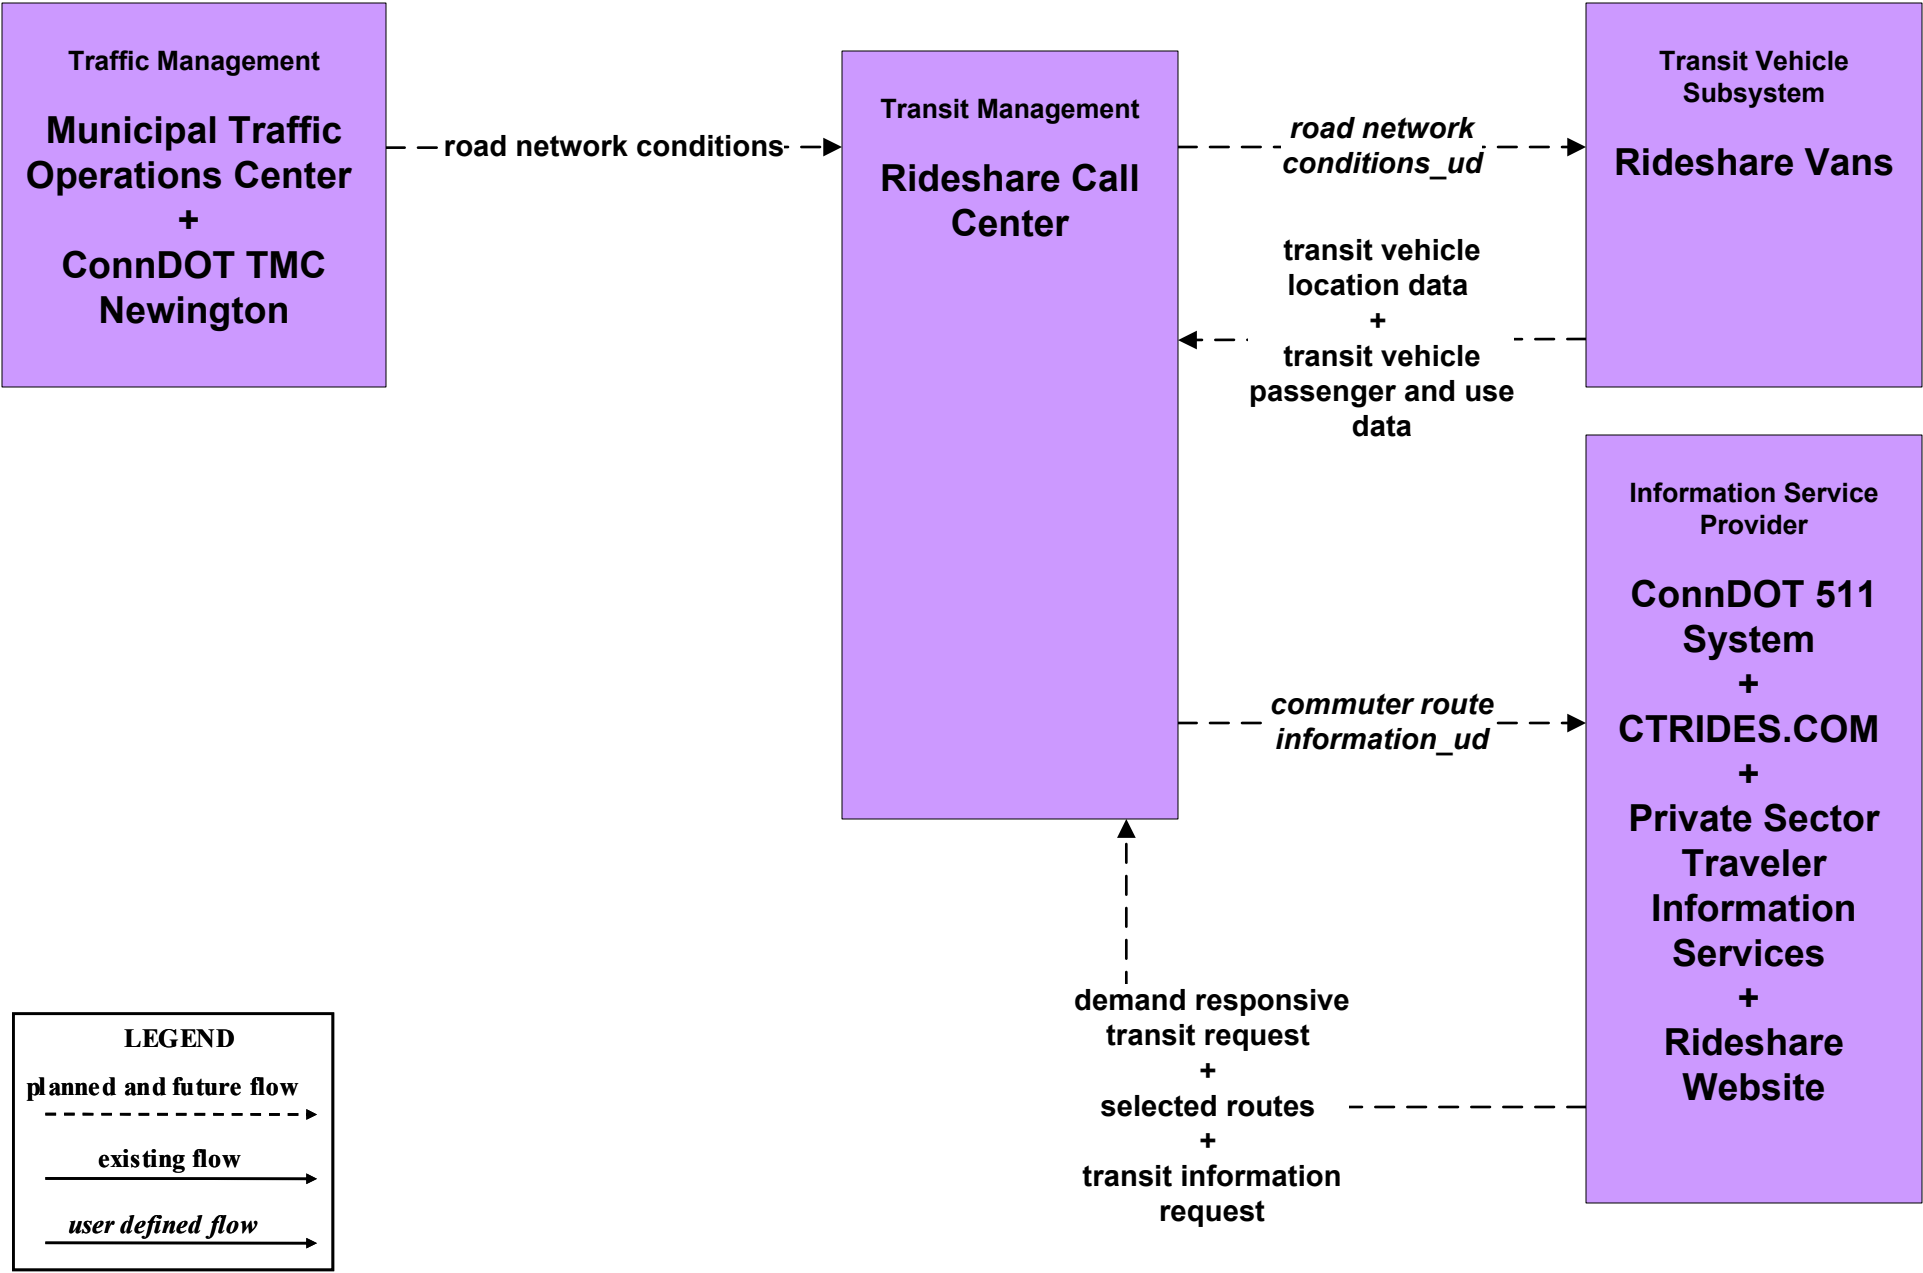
Traffic Management

Municipal Traffic Operations Center
+
ConnDOT TMC Newington

road network conditions

Transit Management

Rideshare Call Center

road network conditions_ud

Transit Vehicle Subsystem

Rideshare Vans

transit vehicle location data
+
transit vehicle passenger and use data

Information Service Provider

ConnDOT 511 System
+
CTRIDES.COM
+
Private Sector Traveler Information Services
+
Rideshare Website

commuter route information_ud

demand responsive transit request
+
selected routes
+
transit information request

LEGEND
planned and future flow
existing flow
user defined flow